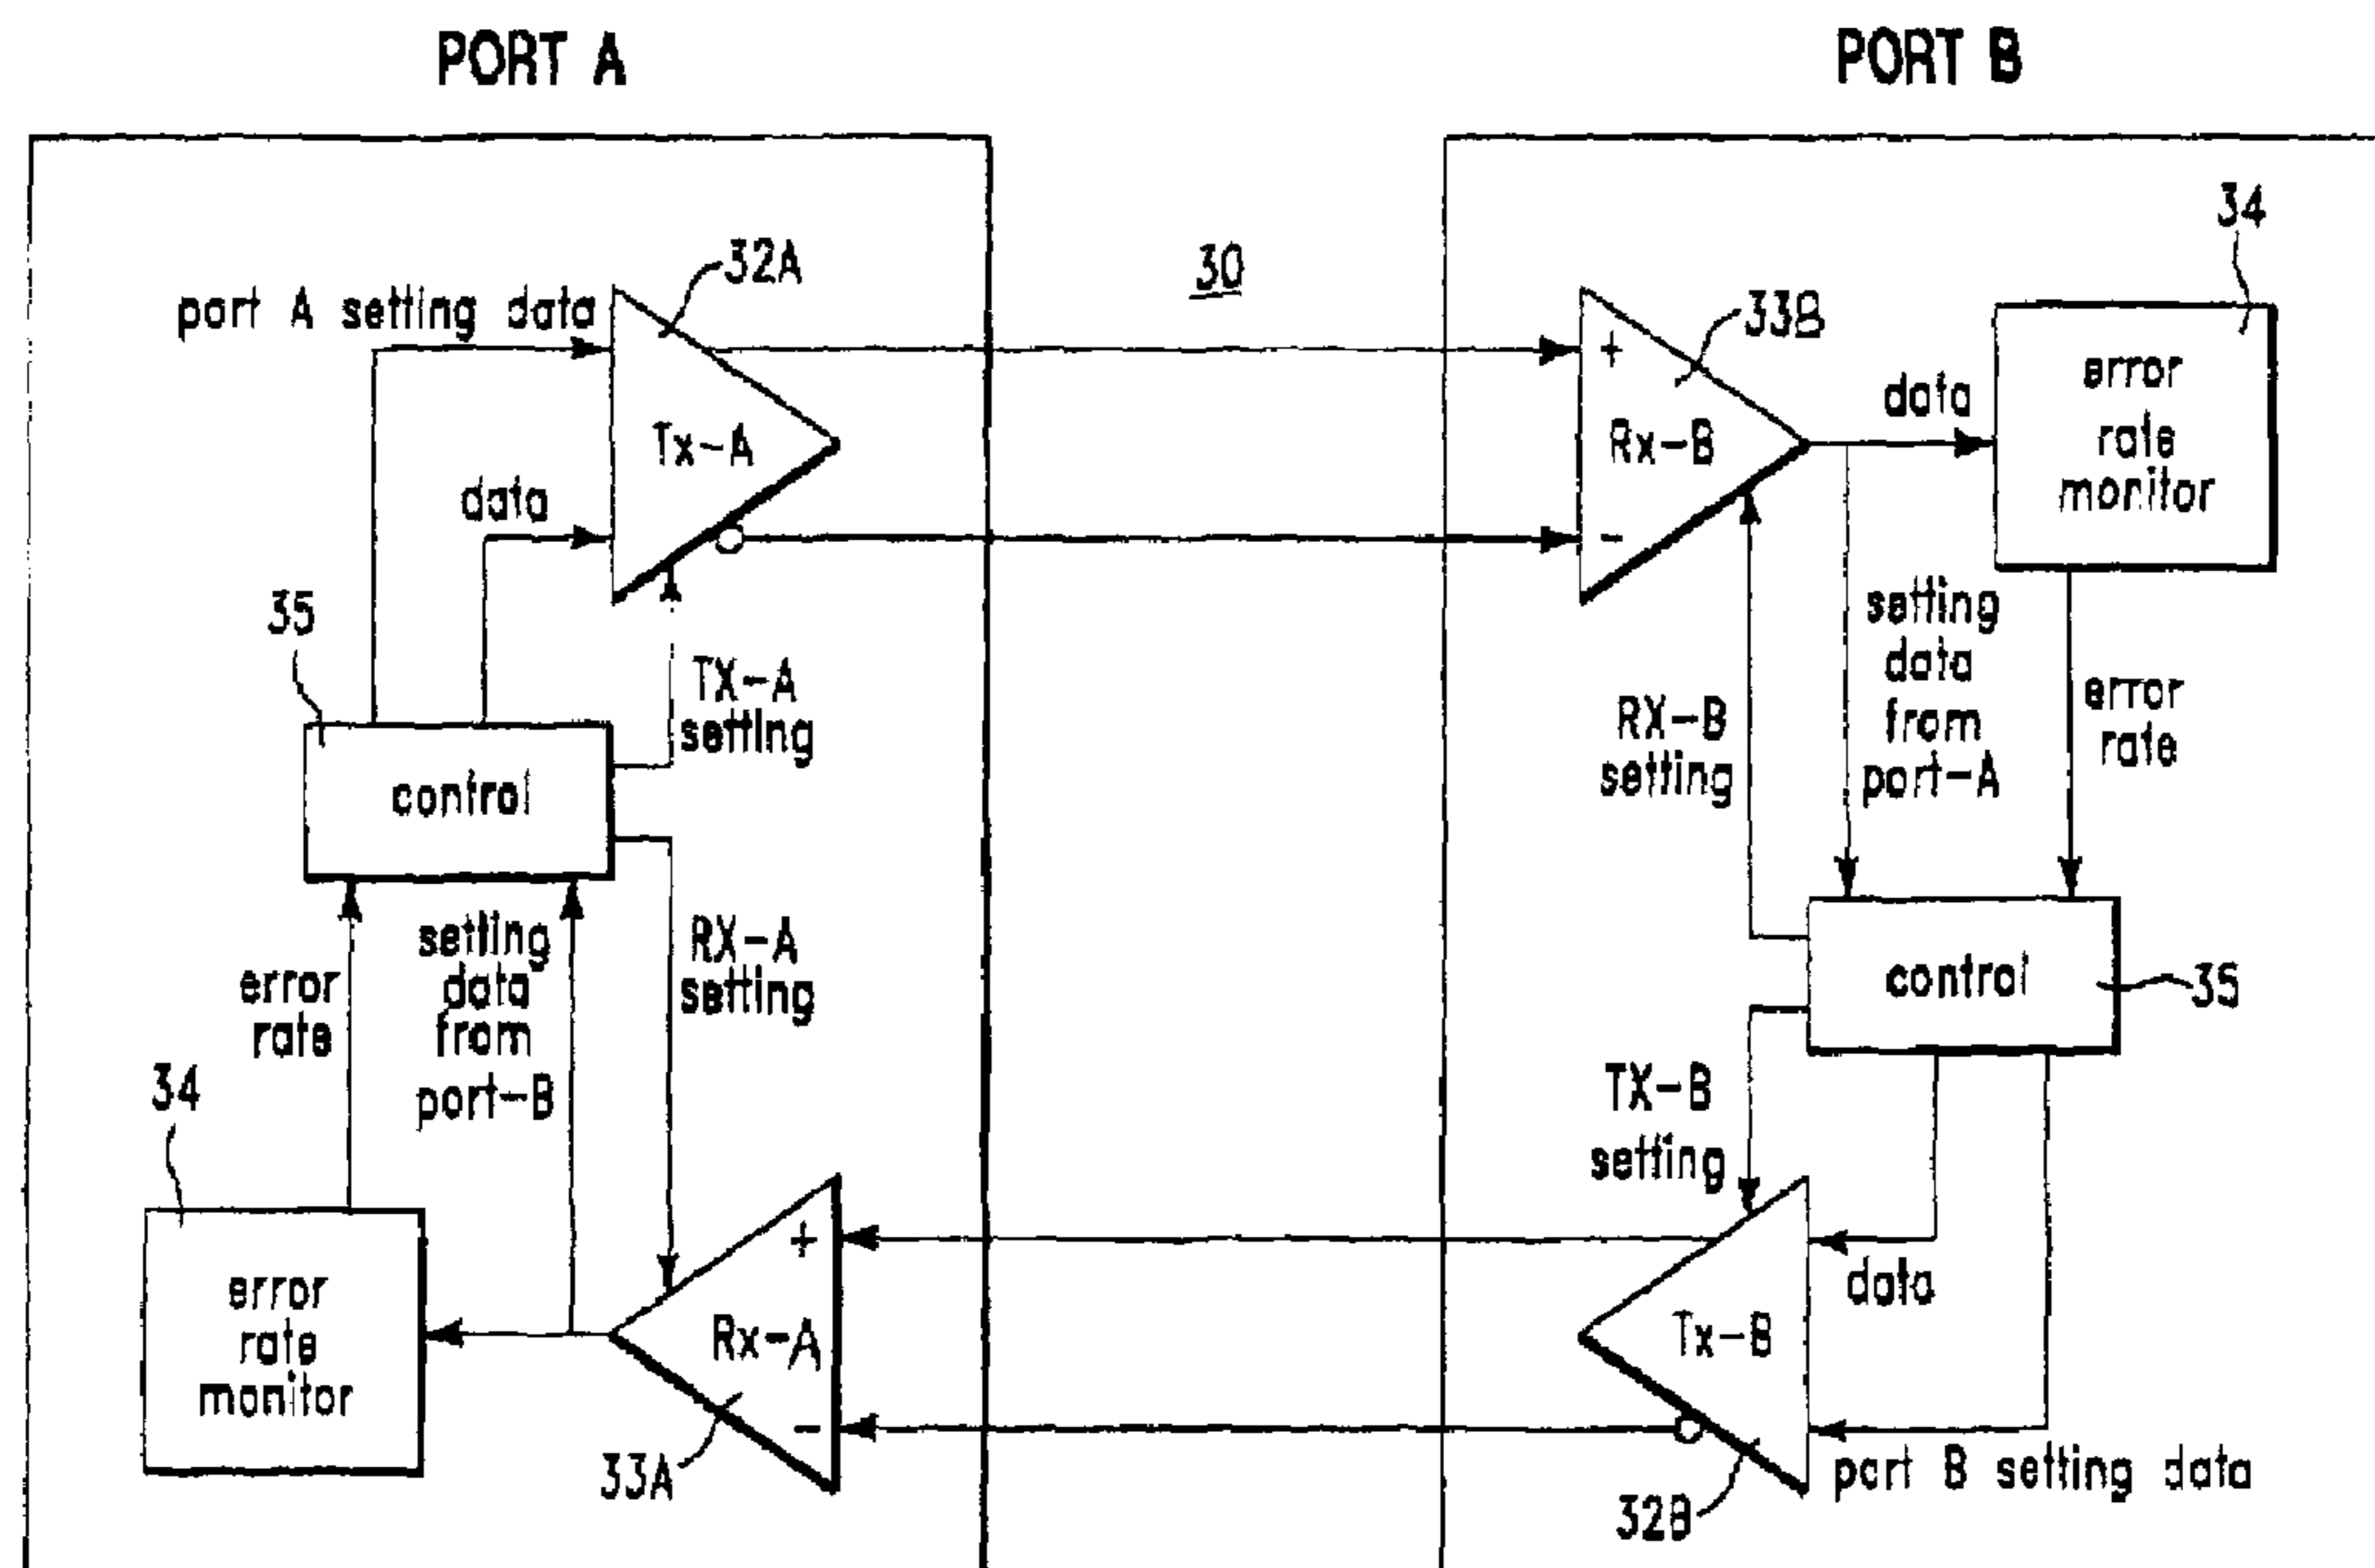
PORT A

PORT B

30

port A setting data

32A

Tx-A

data

35

TX-A setting

control

error rate

setting data from port-B

RX-A setting

34

error rate monitor

+

Rx-A

-

33A

+

33B

Rx-B

-

data

34

error rate monitor

setting data from port-A

error rate

RX-B setting

control

35

TX-B setting

data

Tx-B

32B

port B setting data